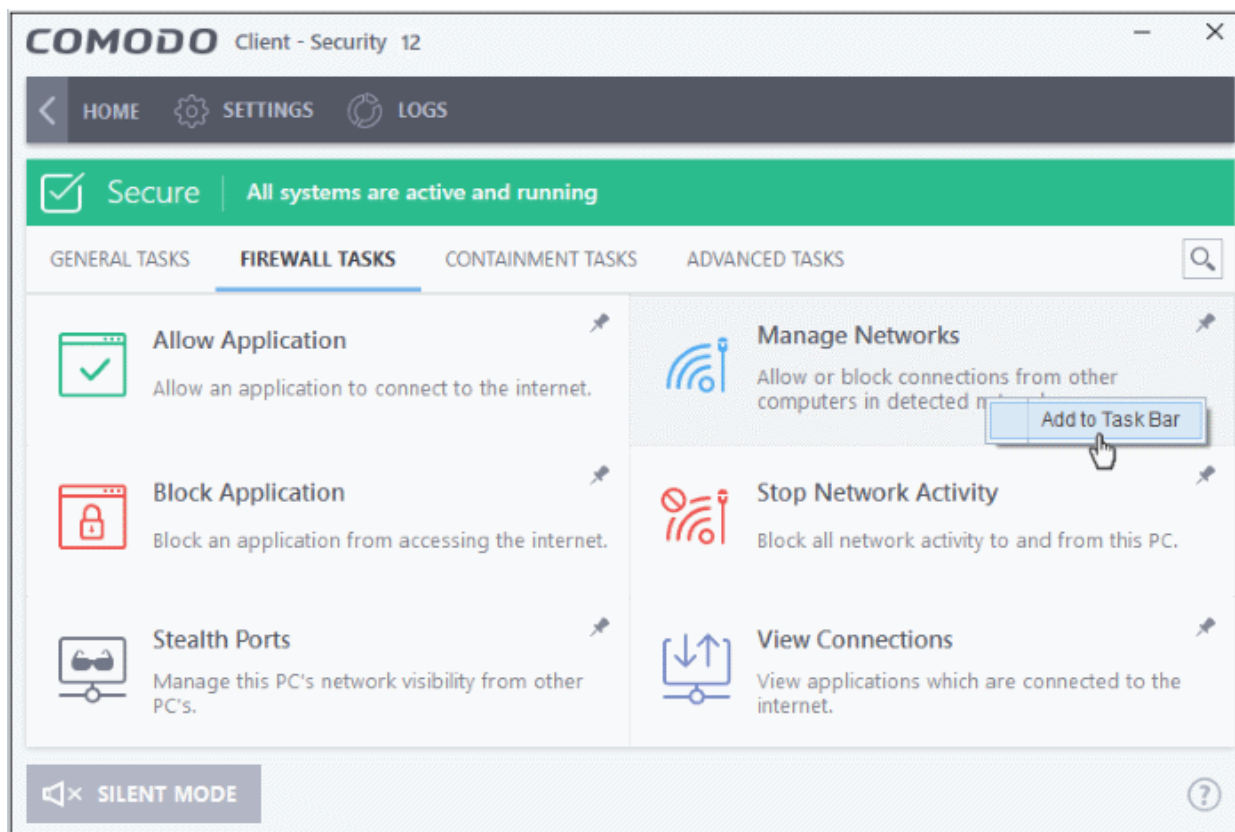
COMODO Client - Security 12

HOME SETTINGS LOGS

Secure All systems are active and running

GENERAL TASKS FIREWALL TASKS CONTAINMENT TASKS ADVANCED TASKS

Allow Application
Allow an application to connect to the internet.

Manage Networks
Allow or block connections from other computers in detected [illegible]

Add to Task Bar

Block Application
Block an application from accessing the internet.

Stop Network Activity
Block all network activity to and from this PC.

Stealth Ports
Manage this PC's network visibility from other PC's.

View Connections
View applications which are connected to the internet.

SILENT MODE

?